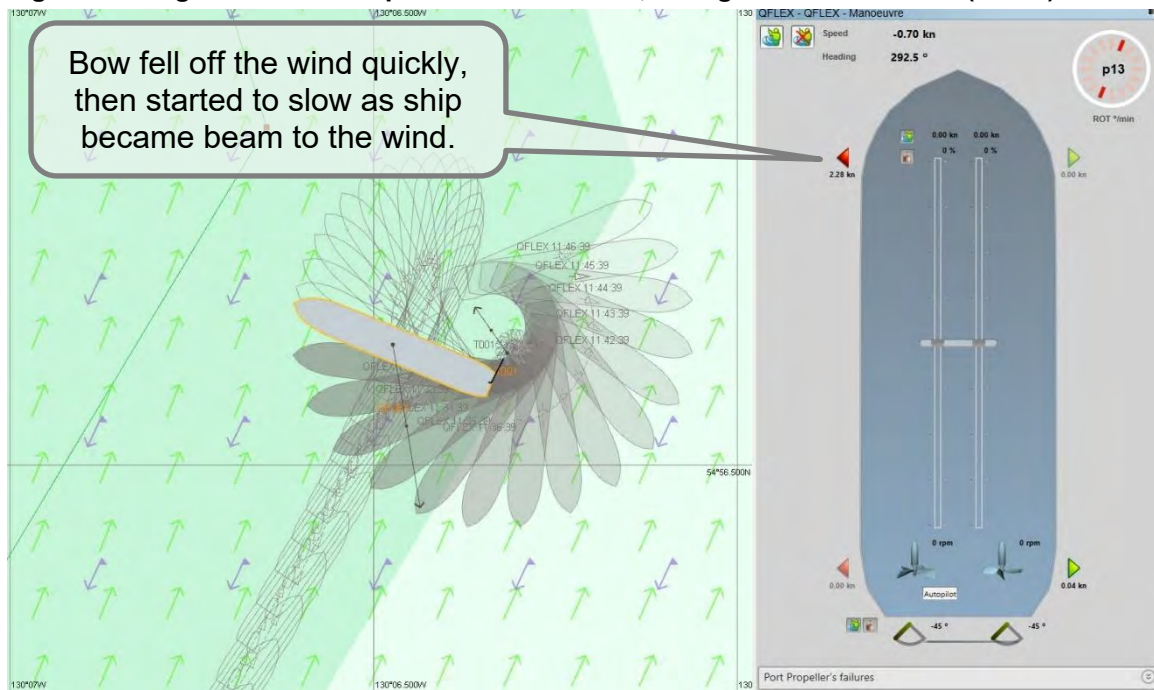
130°07'W

130°06.500'W

130

Bow fell off the wind quickly, then started to slow as ship became beam to the wind.

QFLEX 11:46:39
QFLEX 11:45:39
QFLEX 11:44:39
QFLEX 11:43:39
QFLEX 11:42:39
T001
T001
QFLEX
QFLEX 11:3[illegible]
QFLEX 11:31:3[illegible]
QFLEX 11:36:39

54°56.500N

130°07'W

130°06.500'W

130

QFLEX - QFLEX - Manoeuvre

Speed -0.70 kn
Heading 292.5 °

p13
ROT °/min

0.00 kn 0.00 kn
0 % 0 %

2.28 kn

0.00 kn

0 rpm 0 rpm

0.00 kn

0.04 kn

Autopilot

-45 ° -45 °

Port Propeller's failures